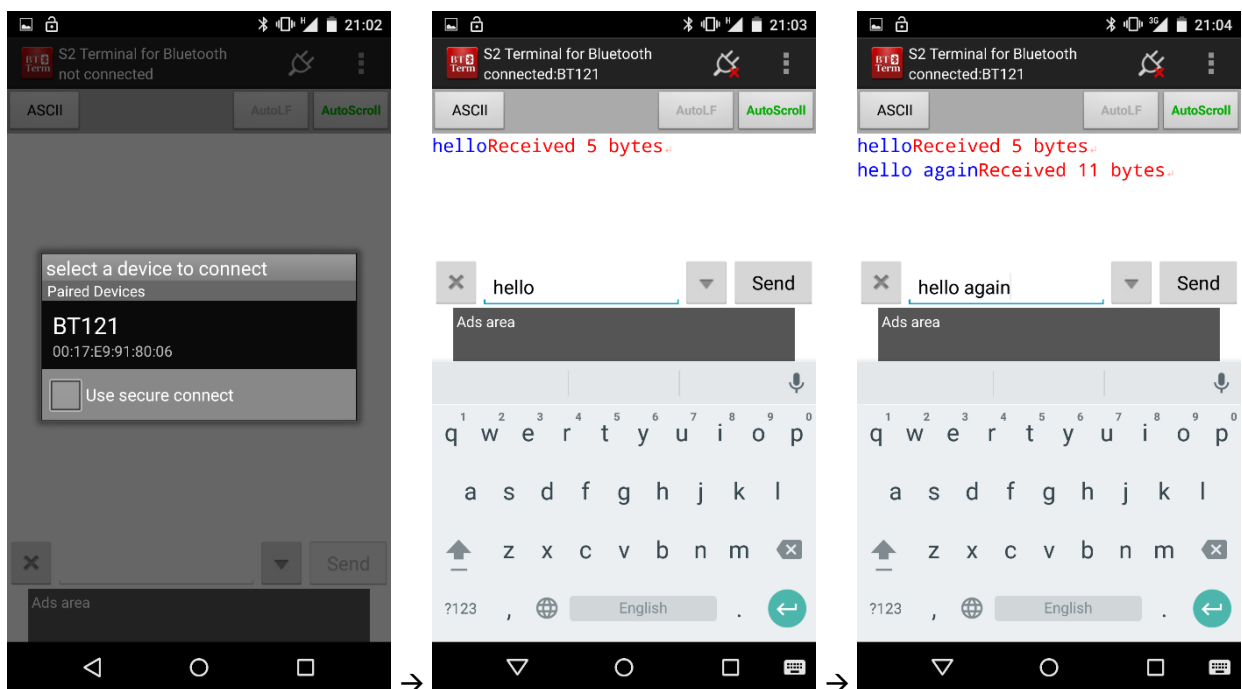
21:02

BT Term S2 Terminal for Bluetooth
not connected

ASCII AutoLF AutoScroll

select a device to connect
Paired Devices
BT121
00:17:E9:91:80:06
Use secure connect

× Send
Ads area

→

21:03

BT Term S2 Terminal for Bluetooth
connected:BT121

ASCII AutoLF AutoScroll

helloReceived 5 bytes

× hello Send
Ads area

1 q 2 w 3 e 4 r 5 t 6 y 7 u 8 i 9 o 0 p
a s d f g h j k l
z x c v b n m
?123 , English .

→

21:04

BT Term S2 Terminal for Bluetooth
connected:BT121

ASCII AutoLF AutoScroll

helloReceived 5 bytes
hello againReceived 11 bytes

× hello again Send
Ads area

1 q 2 w 3 e 4 r 5 t 6 y 7 u 8 i 9 o 0 p
a s d f g h j k l
z x c v b n m
?123 , English .